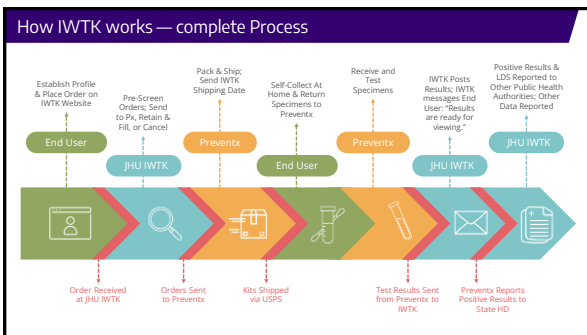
How IWTK works — complete Process

Establish Profile & Place Order on IWTK Website

End User

Pre-Screen Orders; Send to Px, Retain & Fill, or Cancel

JHU IWTK

Pack & Ship; Send IWTK Shipping Date

Preventx

Self-Collect At Home & Return Specimens to Preventx

End User

Receive and Test Specimens

Preventx

IWTK Posts Results; IWTK messages End User: "Results are ready for viewing."

JHU IWTK

Positive Results & LDS Reported to Other Public Health Authorities; Other Data Reported

JHU IWTK

Order Received at JHU IWTK

Orders Sent to Preventx

Kits Shipped via USPS

Test Results Sent from Preventx to IWTK

Preventx Reports Positive Results to State HD